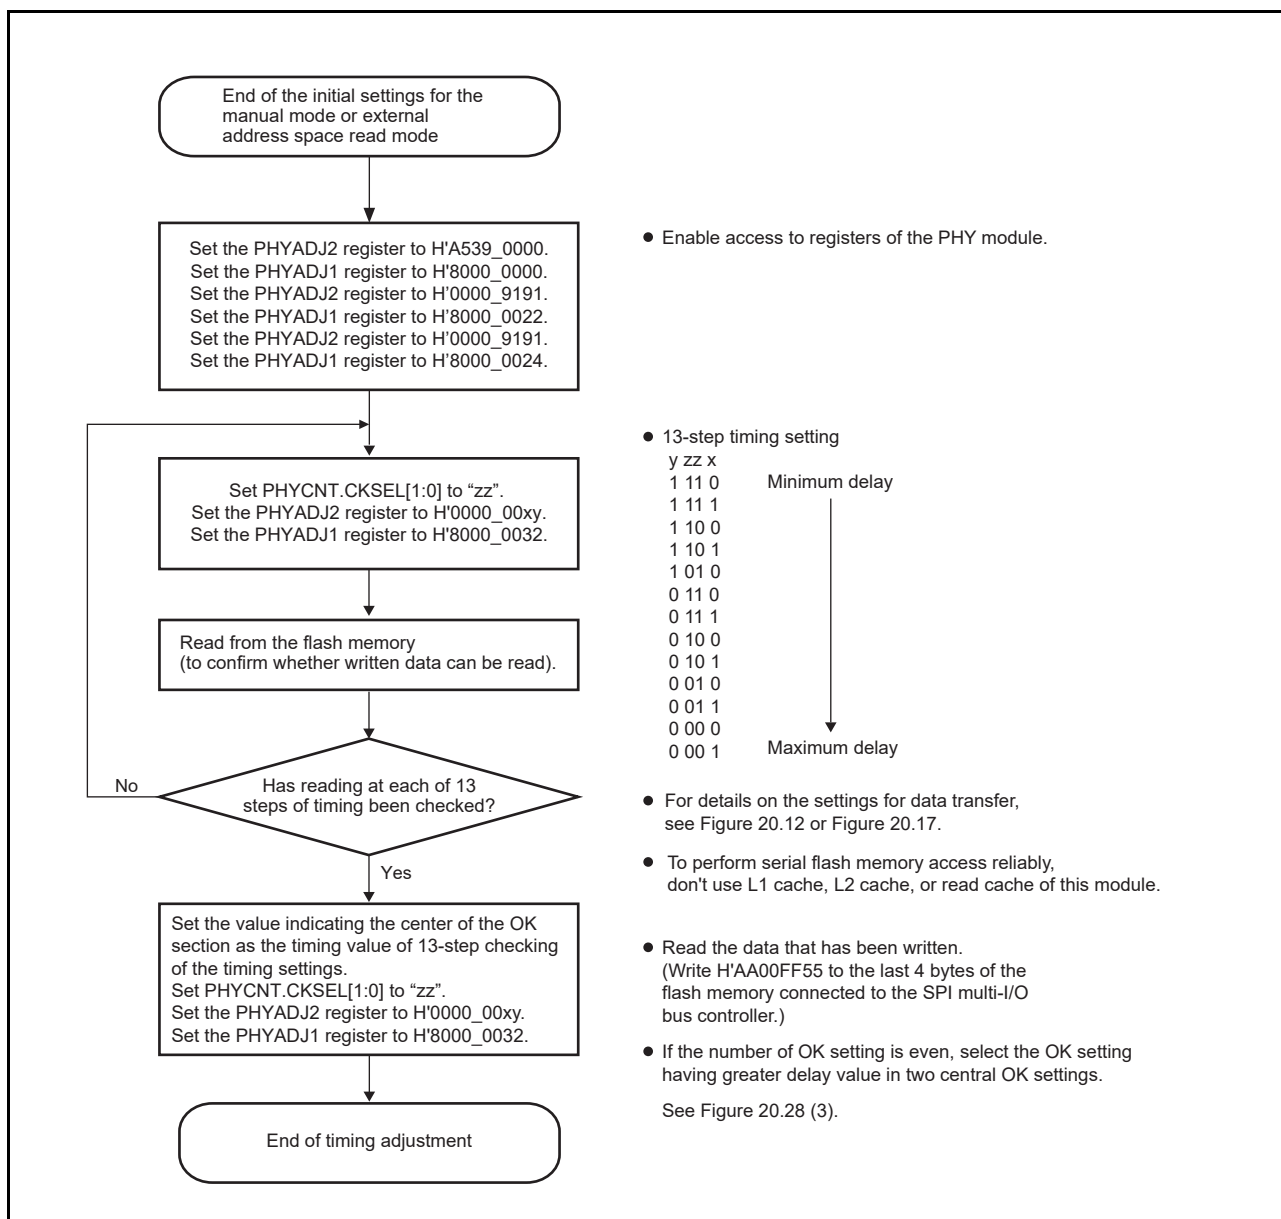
End of the initial settings for the manual mode or external address space read mode

Set the PHYADJ2 register to H'A539_0000.
Set the PHYADJ1 register to H'8000_0000.
Set the PHYADJ2 register to H’0000_9191.
Set the PHYADJ1 register to H’8000_0022.
Set the PHYADJ2 register to H’0000_9191.
Set the PHYADJ1 register to H’8000_0024.

● Enable access to registers of the PHY module.

Set PHYCNT.CKSEL[1:0] to “zz”.
Set the PHYADJ2 register to H'0000_00xy.
Set the PHYADJ1 register to H'8000_0032.

● 13-step timing setting

| y zz x | |
|---|---|
| 1 11 0 | Minimum delay |
| 1 11 1 | |
| 1 10 0 | |
| 1 10 1 | |
| 1 01 0 | |
| 0 11 0 | |
| 0 11 1 | |
| 0 10 0 | |
| 0 10 1 | |
| 0 01 0 | |
| 0 01 1 | |
| 0 00 0 | |
| 0 00 1 | Maximum delay |

Read from the flash memory (to confirm whether written data can be read).

No

Has reading at each of 13 steps of timing been checked?

Yes

● For details on the settings for data transfer, see Figure 20.12 or Figure 20.17.

● To perform serial flash memory access reliably, don't use L1 cache, L2 cache, or read cache of this module.

Set the value indicating the center of the OK section as the timing value of 13-step checking of the timing settings.
Set PHYCNT.CKSEL[1:0] to “zz”.
Set the PHYADJ2 register to H'0000_00xy.
Set the PHYADJ1 register to H'8000_0032.

● Read the data that has been written. (Write H'AA00FF55 to the last 4 bytes of the flash memory connected to the SPI multi-I/O bus controller.)

● If the number of OK setting is even, select the OK setting having greater delay value in two central OK settings.

See Figure 20.28 (3).

End of timing adjustment